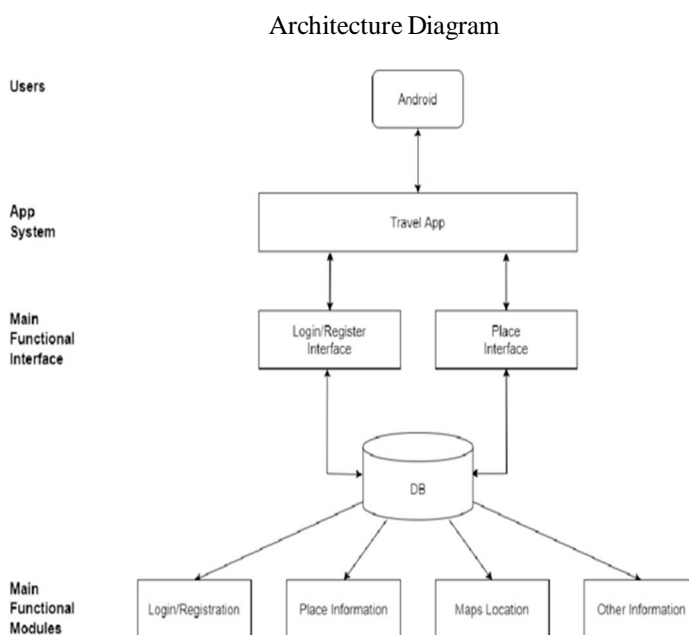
Architecture Diagram

Users

Android

App System

Travel App

Main Functional Interface

Login/Register Interface

Place Interface

DB

Main Functional Modules

Login/Registration

Place Information

Maps Location

Other Information